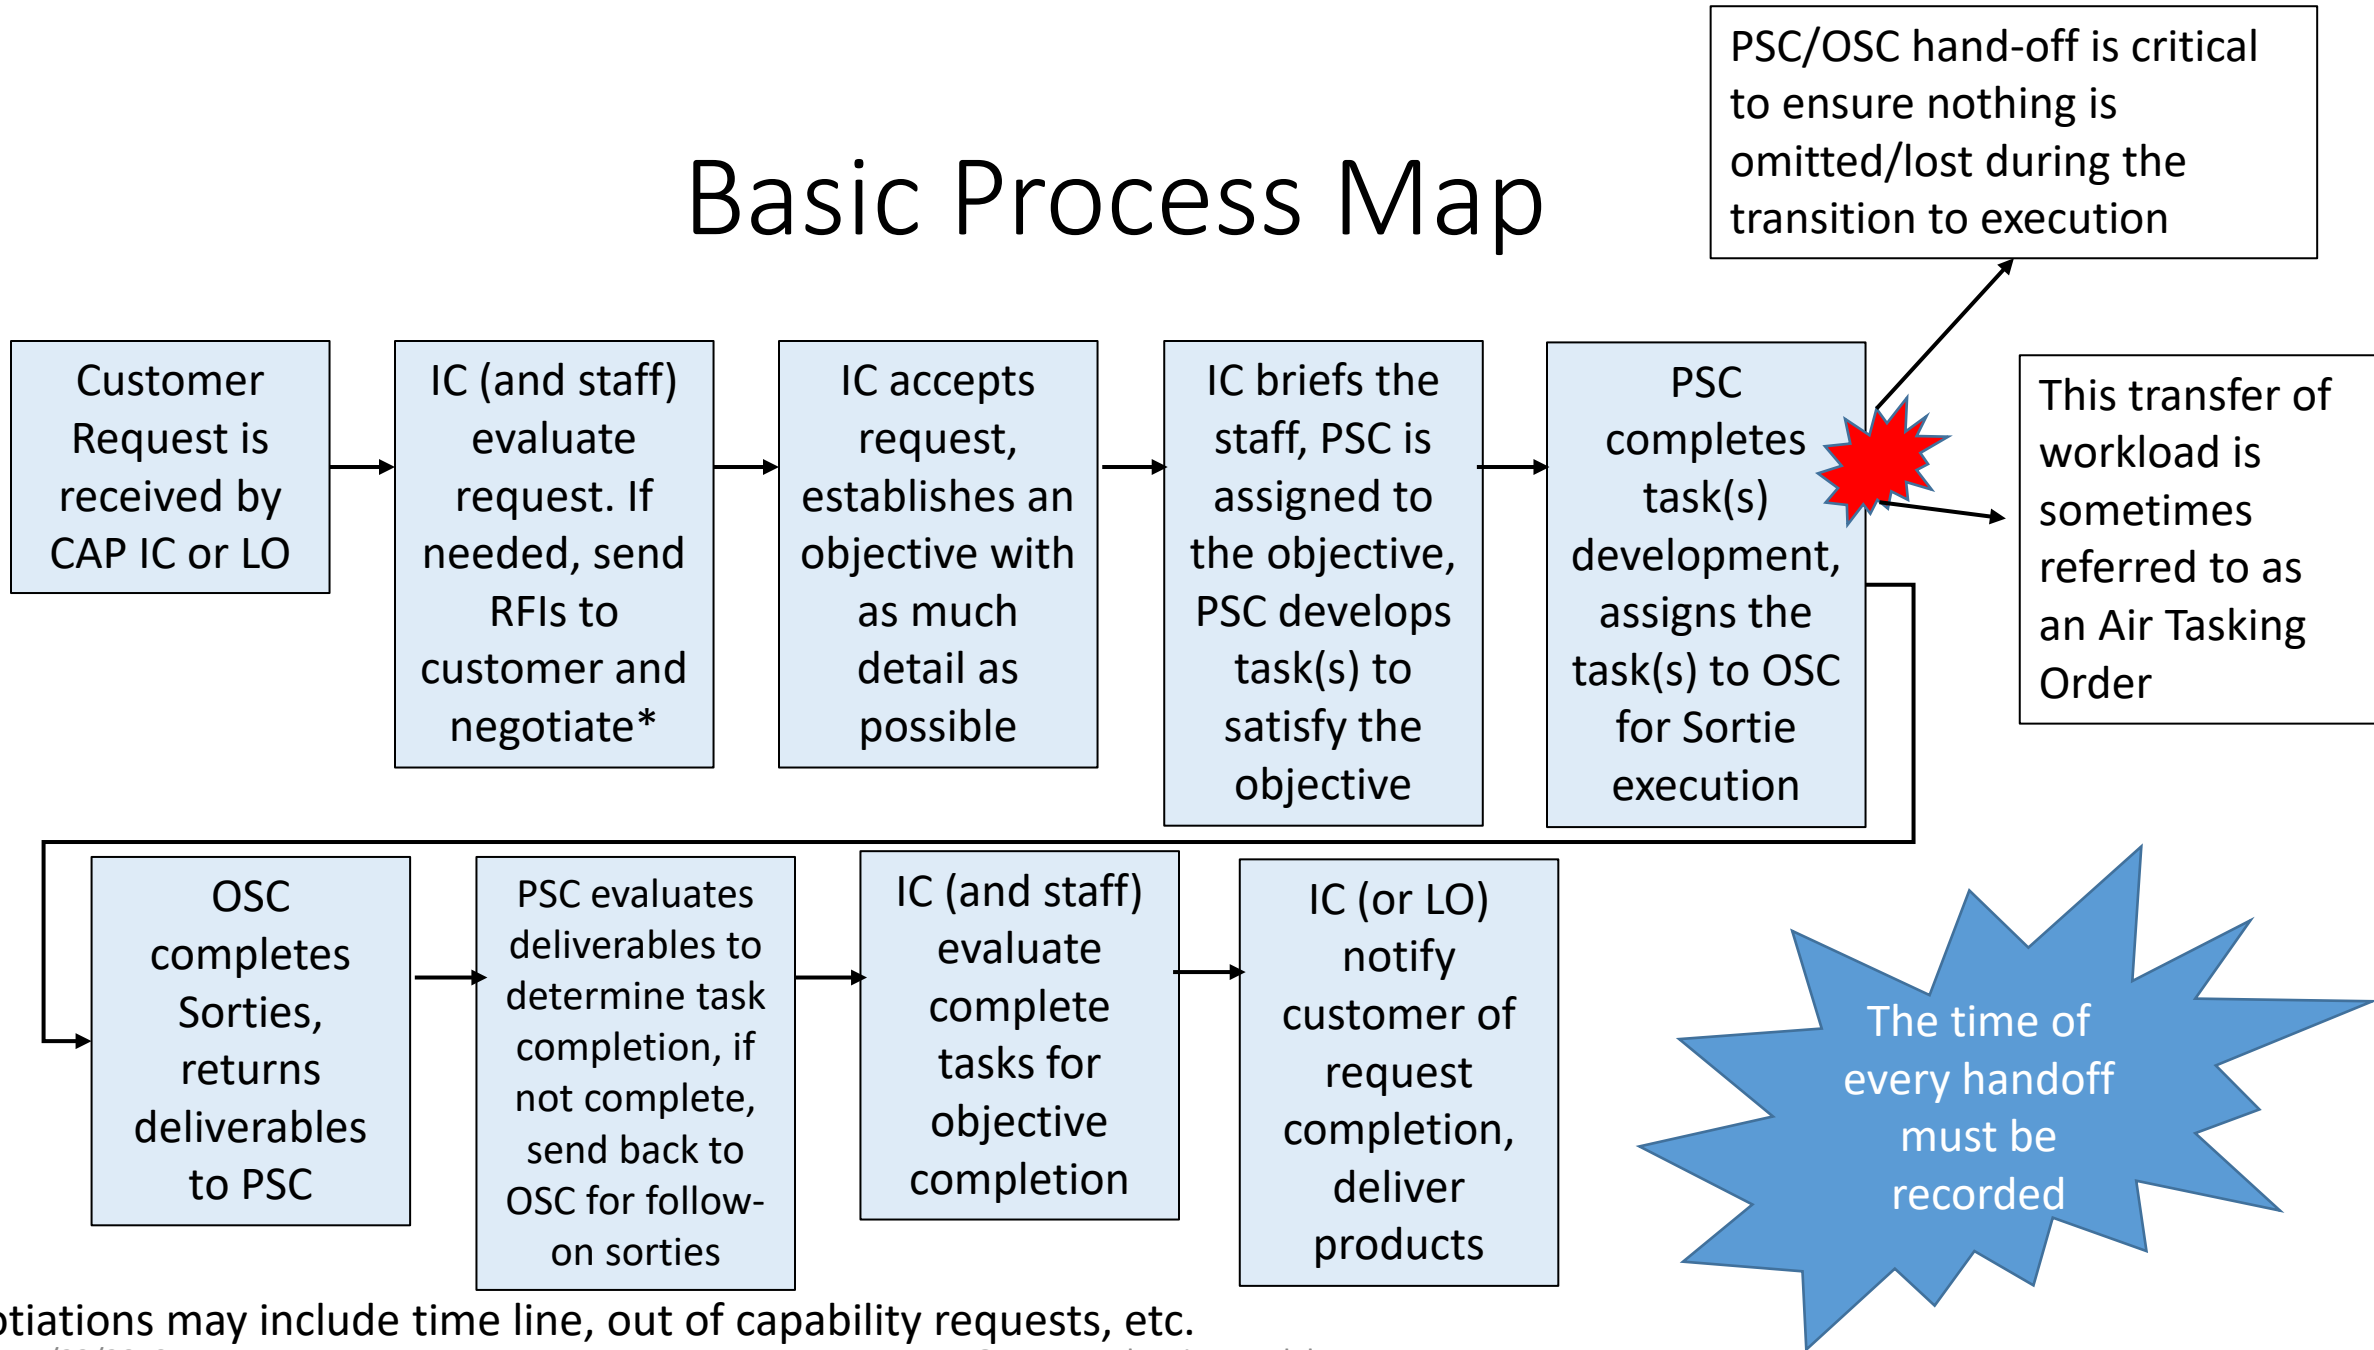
Basic Process Map

PSC/OSC hand-off is critical to ensure nothing is omitted/lost during the transition to execution

Customer Request is received by CAP IC or LO

IC (and staff) evaluate request. If needed, send RFIs to customer and negotiate*

IC accepts request, establishes an objective with as much detail as possible

IC briefs the staff, PSC is assigned to the objective, PSC develops task(s) to satisfy the objective

PSC completes task(s) development, assigns the task(s) to OSC for Sortie execution

This transfer of workload is sometimes referred to as an Air Tasking Order

OSC completes Sorties, returns deliverables to PSC

PSC evaluates deliverables to determine task completion, if not complete, send back to OSC for follow-on sorties

IC (and staff) evaluate complete tasks for objective completion

IC (or LO) notify customer of request completion, deliver products

The time of every handoff must be recorded

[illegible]tiations may include time line, out of capability requests, etc.